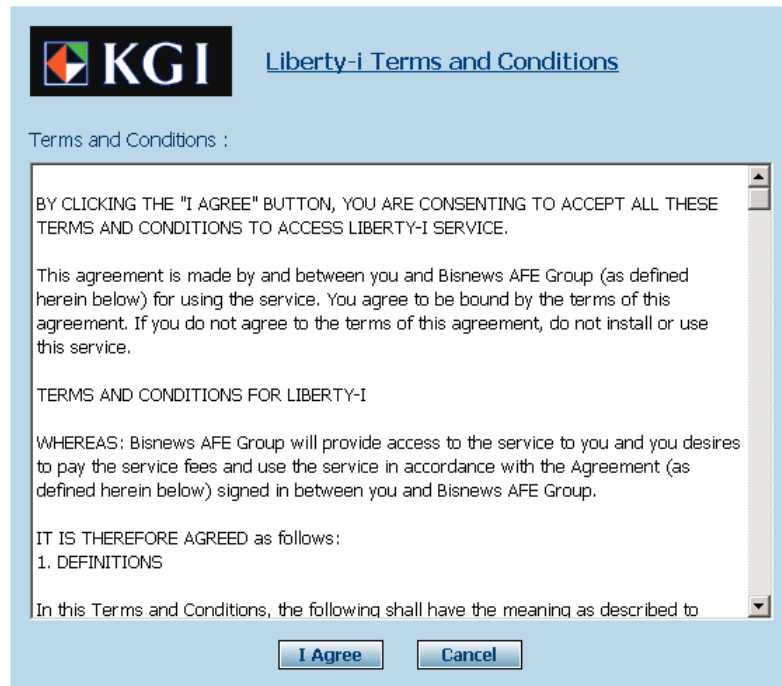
KGI

Liberty-i Terms and Conditions

Terms and Conditions :

BY CLICKING THE "I AGREE" BUTTON, YOU ARE CONSENTING TO ACCEPT ALL THESE TERMS AND CONDITIONS TO ACCESS LIBERTY-I SERVICE.

This agreement is made by and between you and Bisnews AFE Group (as defined herein below) for using the service. You agree to be bound by the terms of this agreement. If you do not agree to the terms of this agreement, do not install or use this service.

TERMS AND CONDITIONS FOR LIBERTY-I

WHEREAS: Bisnews AFE Group will provide access to the service to you and you desires to pay the service fees and use the service in accordance with the Agreement (as defined herein below) signed in between you and Bisnews AFE Group.

IT IS THEREFORE AGREED as follows:
1. DEFINITIONS

In this Terms and Conditions, the following shall have the meaning as described to

I Agree

Cancel